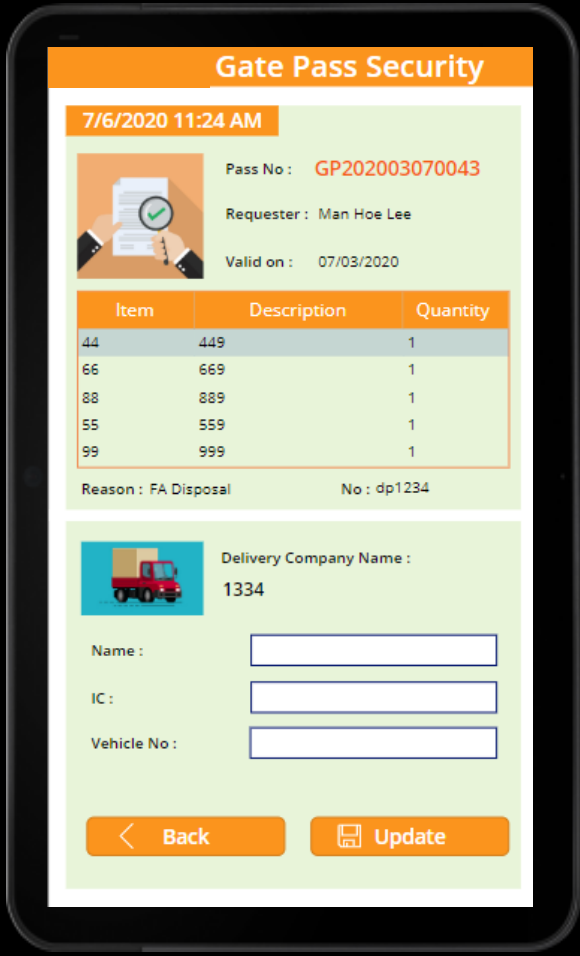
Gate Pass Security

7/6/2020 11:24 AM

Pass No : GP202003070043

Requester : Man Hoe Lee

Valid on : 07/03/2020

| Item | Description | Quantity |
|---|---|---|
| 44 | 449 | 1 |
| 66 | 669 | 1 |
| 88 | 889 | 1 |
| 55 | 559 | 1 |
| 99 | 999 | 1 |

Reason : FA Disposal

No : dp1234

Delivery Company Name :

1334

Name :

IC :

Vehicle No :

Back

Update